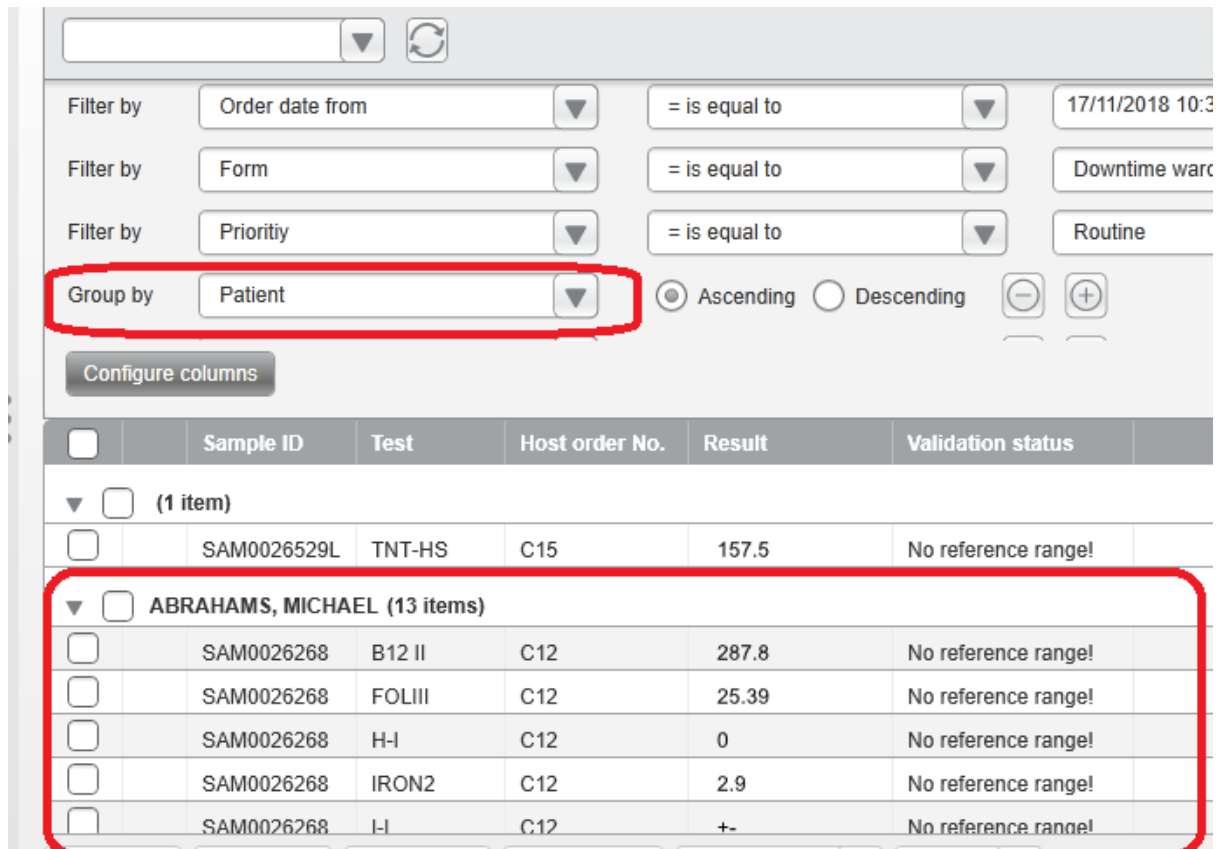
Filter by | Order date from | = is equal to | 17/11/2018 10:3
Filter by | Form | = is equal to | Downtime ward
Filter by | Prioritiy | = is equal to | Routine
Group by | Patient | Ascending | Descending

Configure columns

| | | Sample ID | Test | Host order No. | Result | Validation status |
|---|---|---|---|---|---|---|
| (1 item) | | | | | | |
| | | SAM0026529L | TNT-HS | C15 | 157.5 | No reference range! |
| ABRAHAMS, MICHAEL (13 items) | | | | | | |
| | | SAM0026268 | B12 II | C12 | 287.8 | No reference range! |
| | | SAM0026268 | FOLIII | C12 | 25.39 | No reference range! |
| | | SAM0026268 | H-I | C12 | 0 | No reference range! |
| | | SAM0026268 | IRON2 | C12 | 2.9 | No reference range! |
| | | SAM0026268 | I-I | C12 | +- | No reference range! |